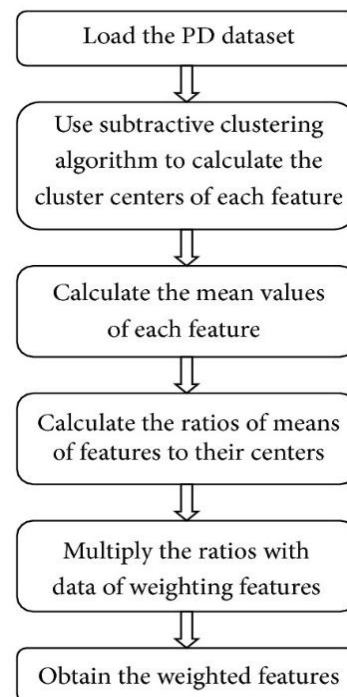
Load the PD dataset

Use subtractive clustering algorithm to calculate the cluster centers of each feature

Calculate the mean values of each feature

Calculate the ratios of means of features to their centers

Multiply the ratios with data of weighting features

Obtain the weighted features